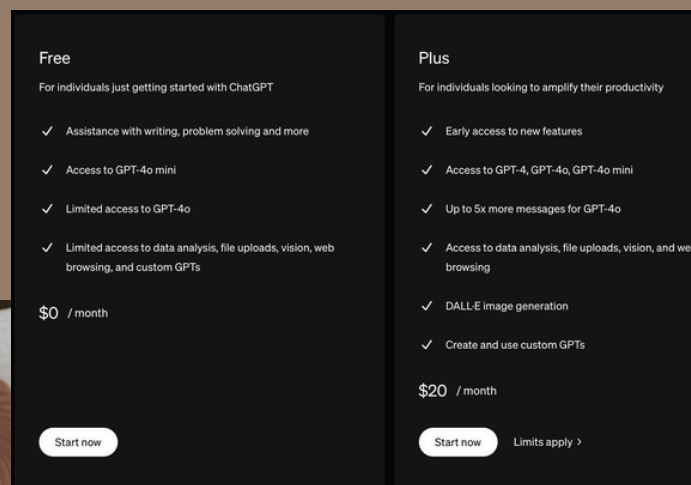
Free

For individuals just getting started with ChatGPT

✓ Assistance with writing, problem solving and more

✓ Access to GPT-4o mini

✓ Limited access to GPT-4o

✓ Limited access to data analysis, file uploads, vision, web browsing, and custom GPTs

$0 / month

Start now

Plus

For individuals looking to amplify their productivity

✓ Early access to new features

✓ Access to GPT-4, GPT-4o, GPT-4o mini

✓ Up to 5x more messages for GPT-4o

✓ Access to data analysis, file uploads, vision, and we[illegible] browsing

✓ DALL·E image generation

✓ Create and use custom GPTs

$20 / month

Start now Limits apply ›